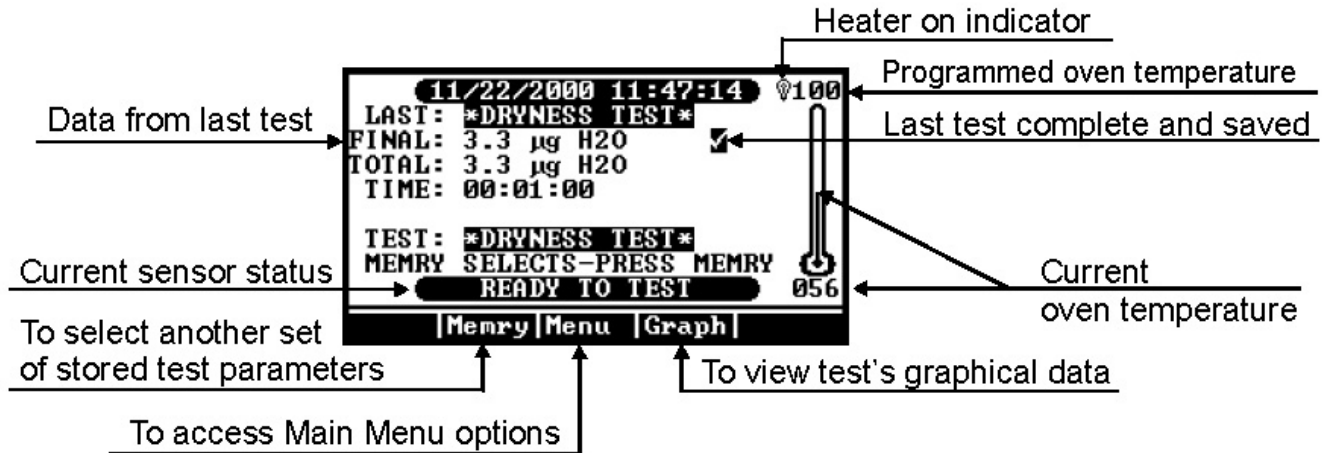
Heater on indicator

Programmed oven temperature

Data from last test

Last test complete and saved

11/22/2000 11:47:14 100

LAST: *DRYNESS TEST*
FINAL: 3.3 µg H2O
TOTAL: 3.3 µg H2O
TIME: 00:01:00

TEST: *DRYNESS TEST*
MEMRY SELECTS-PRESS MEMRY
READY TO TEST 056

|Memry|Menu |Graph|

Current sensor status

Current oven temperature

To select another set of stored test parameters

To view test's graphical data

To access Main Menu options